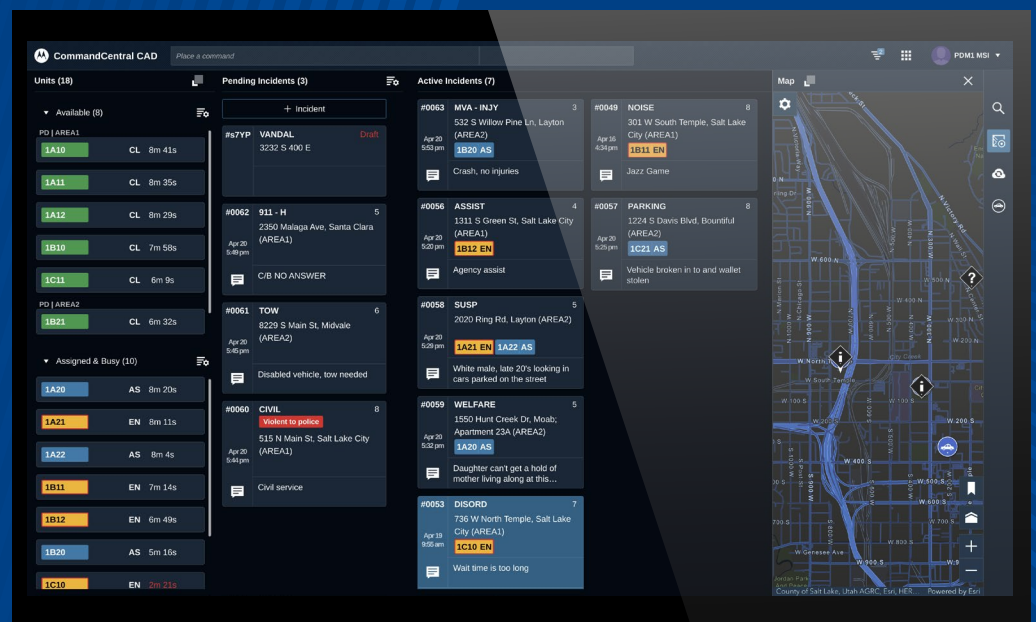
CommandCentral CAD Place a command PDM1 MSI

Units (18)

Available (8)

PD | AREA1

1A10 CL 8m 41s

1A11 CL 8m 35s

1A12 CL 8m 29s

1B10 CL 7m 58s

1C11 CL 6m 9s

PD | AREA2

1B21 CL 6m 32s

Assigned & Busy (10)

1A20 AS 8m 20s

1A21 EN 8m 11s

1A22 AS 8m 4s

1B11 EN 7m 14s

1B12 EN 6m 49s

1B20 AS 5m 16s

1C10 EN 2m 21s

Pending Incidents (3)

+ Incident

#s7YP VANDAL Draft
3232 S 400 E

#0062 911 - H 5
2350 Malaga Ave, Santa Clara (AREA1)
Apr 20 5:49 pm
C/B NO ANSWER

#0061 TOW 6
8229 S Main St, Midvale (AREA2)
Apr 20 5:45 pm
Disabled vehicle, tow needed

#0060 CIVIL 8
Violent to police
515 N Main St, Salt Lake City (AREA1)
Apr 20 5:44 pm
Civil service

Active Incidents (7)

#0063 MVA - INJY 3
532 S Willow Pine Ln, Layton (AREA2)
Apr 20 5:53 pm
1B20 AS
Crash, no injuries

#0049 NOISE 8
301 W South Temple, Salt Lake City (AREA1)
Apr 16 4:34 pm
1B11 EN
Jazz Game

#0056 ASSIST 4
1311 S Green St, Salt Lake City (AREA1)
Apr 20 5:20 pm
1B12 EN
Agency assist

#0057 PARKING 8
1224 S Davis Blvd, Bountiful (AREA2)
Apr 20 5:25 pm
1C21 AS
Vehicle broken in to and wallet stolen

#0058 SUSP 5
2020 Ring Rd, Layton (AREA2)
Apr 20 5:29 pm
1A21 EN 1A22 AS
White male, late 20's looking in cars parked on the street

#0059 WELFARE 5
1550 Hunt Creek Dr, Moab; Apartment 23A (AREA2)
Apr 20 5:32 pm
1A20 AS
Daughter can't get a hold of mother living along at this...

#0053 DISORD 7
736 W North Temple, Salt Lake City (AREA1)
Apr 19 9:55 am
1C10 EN
Wait time is too long

Map

W North Temple
W South Temple
City Creek
W 400 S
W 600 S
W 800 S
W 900 S
W 200 S
W 100 S
W Genesee Ave
County of Salt Lake, Utah AGRC, Esri, HER... Powered by Esri